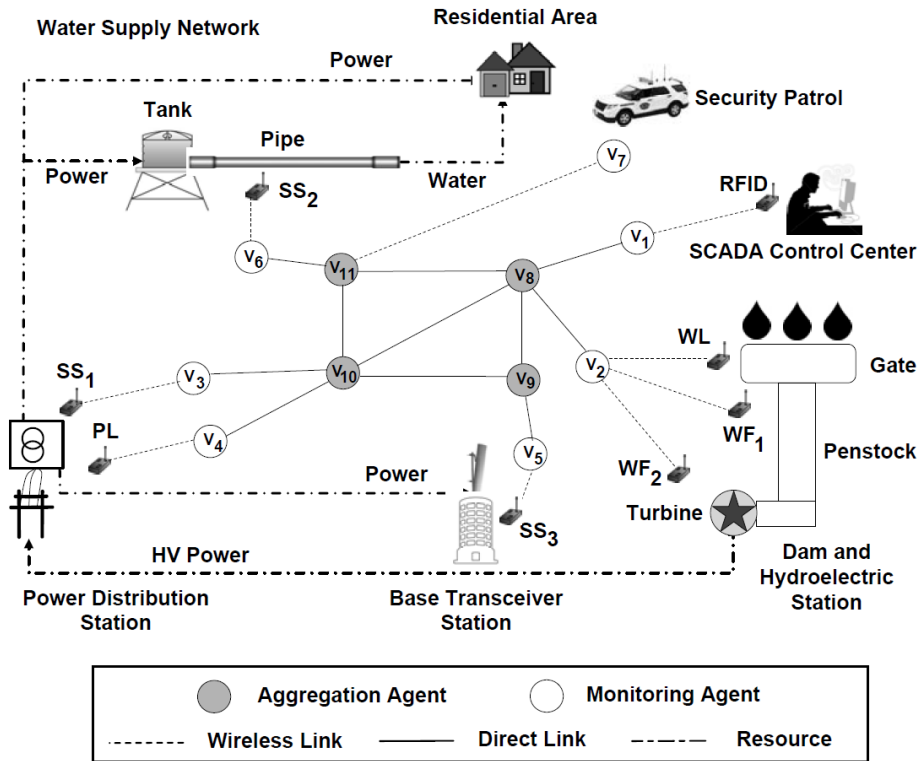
Water Supply Network

Residential Area

Power

Security Patrol

Tank

Pipe

Power

$SS_2$

Water

$v_7$

RFID

$v_1$

SCADA Control Center

$v_6$

$v_{11}$

$v_8$

WL

Gate

$SS_1$

$v_3$

$v_{10}$

$v_9$

$v_2$

PL

$v_4$

$WF_1$

Penstock

Power

$v_5$

$WF_2$

Turbine

$SS_3$

HV Power

Dam and Hydroelectric Station

Power Distribution Station

Base Transceiver Station

Aggregation Agent

Monitoring Agent

Wireless Link

Direct Link

Resource